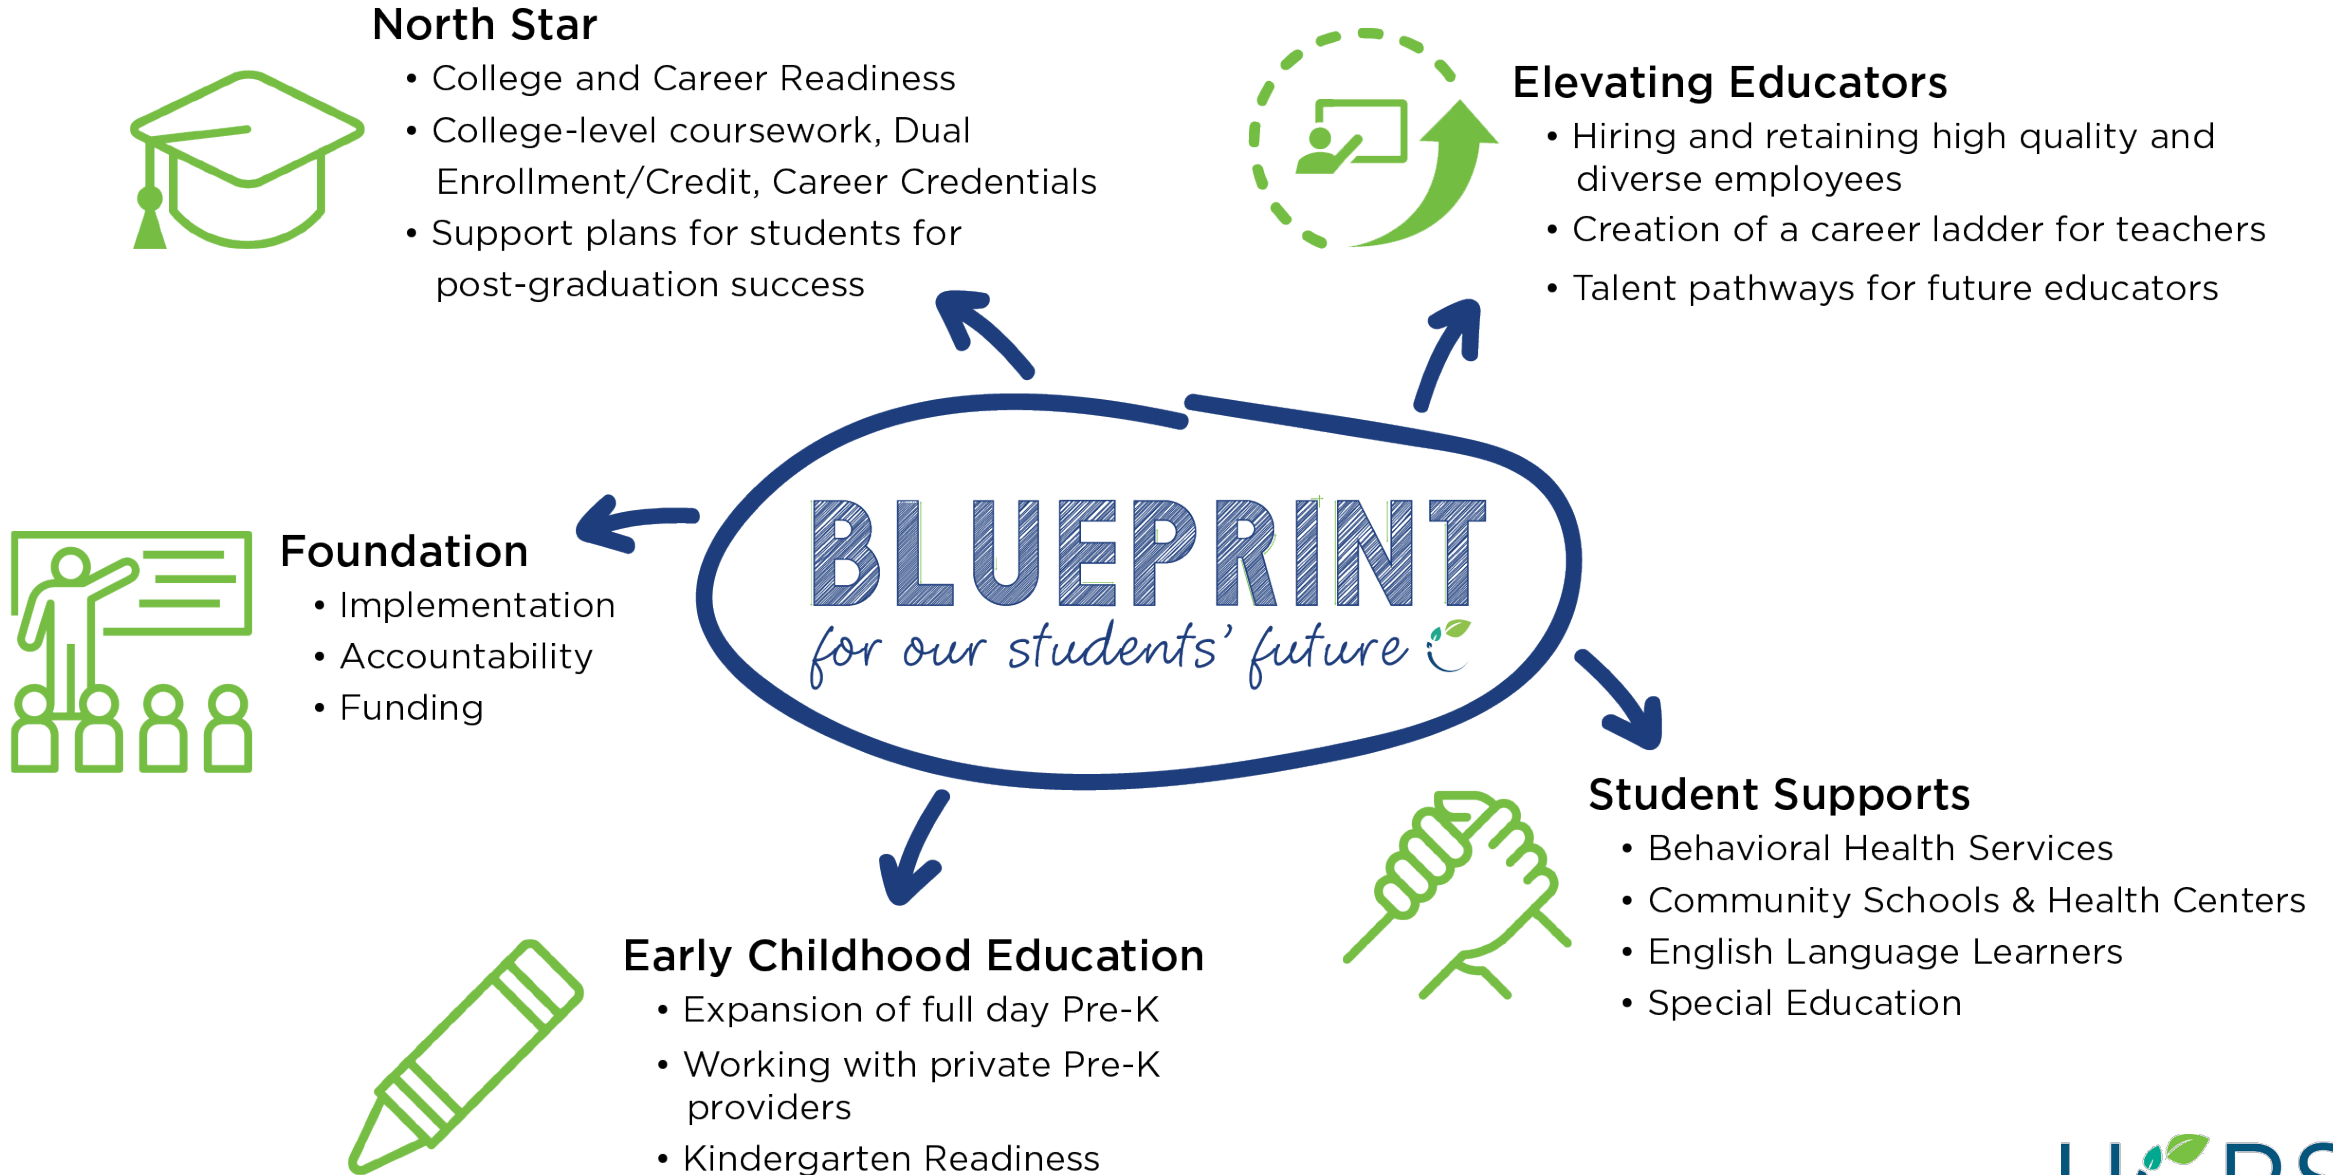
North Star
• College and Career Readiness
• College-level coursework, Dual Enrollment/Credit, Career Credentials
• Support plans for students for post-graduation success

Elevating Educators
• Hiring and retaining high quality and diverse employees
• Creation of a career ladder for teachers
• Talent pathways for future educators

BLUEPRINT
for our students' future

Foundation
• Implementation
• Accountability
• Funding

Student Supports
• Behavioral Health Services
• Community Schools & Health Centers
• English Language Learners
• Special Education

Early Childhood Education
• Expansion of full day Pre-K
• Working with private Pre-K providers
• Kindergarten Readiness

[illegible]